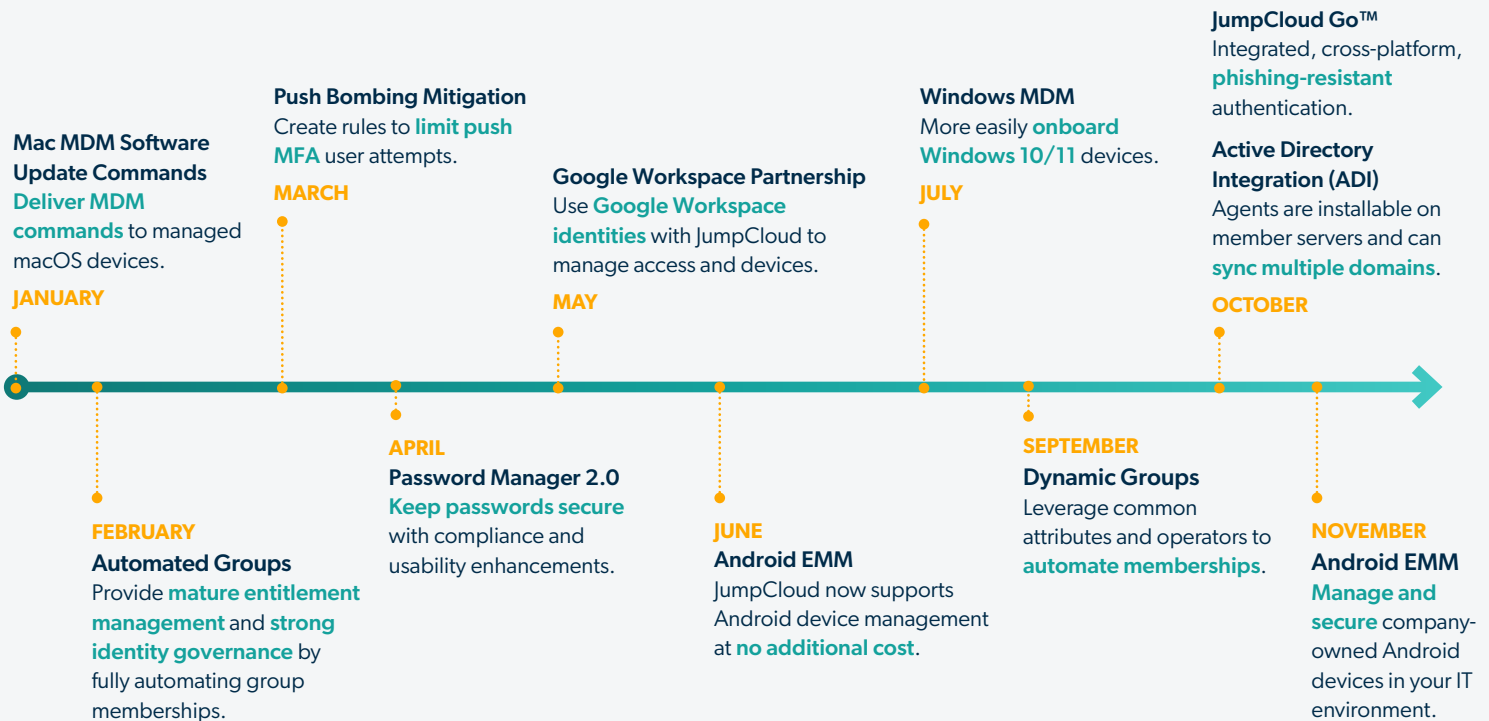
Mac MDM Software Update Commands
Deliver MDM commands to managed macOS devices.
JANUARY

Push Bombing Mitigation
Create rules to limit push MFA user attempts.
MARCH

Google Workspace Partnership
Use Google Workspace identities with JumpCloud to manage access and devices.
MAY

Windows MDM
More easily onboard Windows 10/11 devices.
JULY

JumpCloud Go™
Integrated, cross-platform, phishing-resistant authentication.

Active Directory Integration (ADI)
Agents are installable on member servers and can sync multiple domains.
OCTOBER

FEBRUARY
Automated Groups
Provide mature entitlement management and strong identity governance by fully automating group memberships.

APRIL
Password Manager 2.0
Keep passwords secure with compliance and usability enhancements.

JUNE
Android EMM
JumpCloud now supports Android device management at no additional cost.

SEPTEMBER
Dynamic Groups
Leverage common attributes and operators to automate memberships.

NOVEMBER
Android EMM
Manage and secure company-owned Android devices in your IT environment.